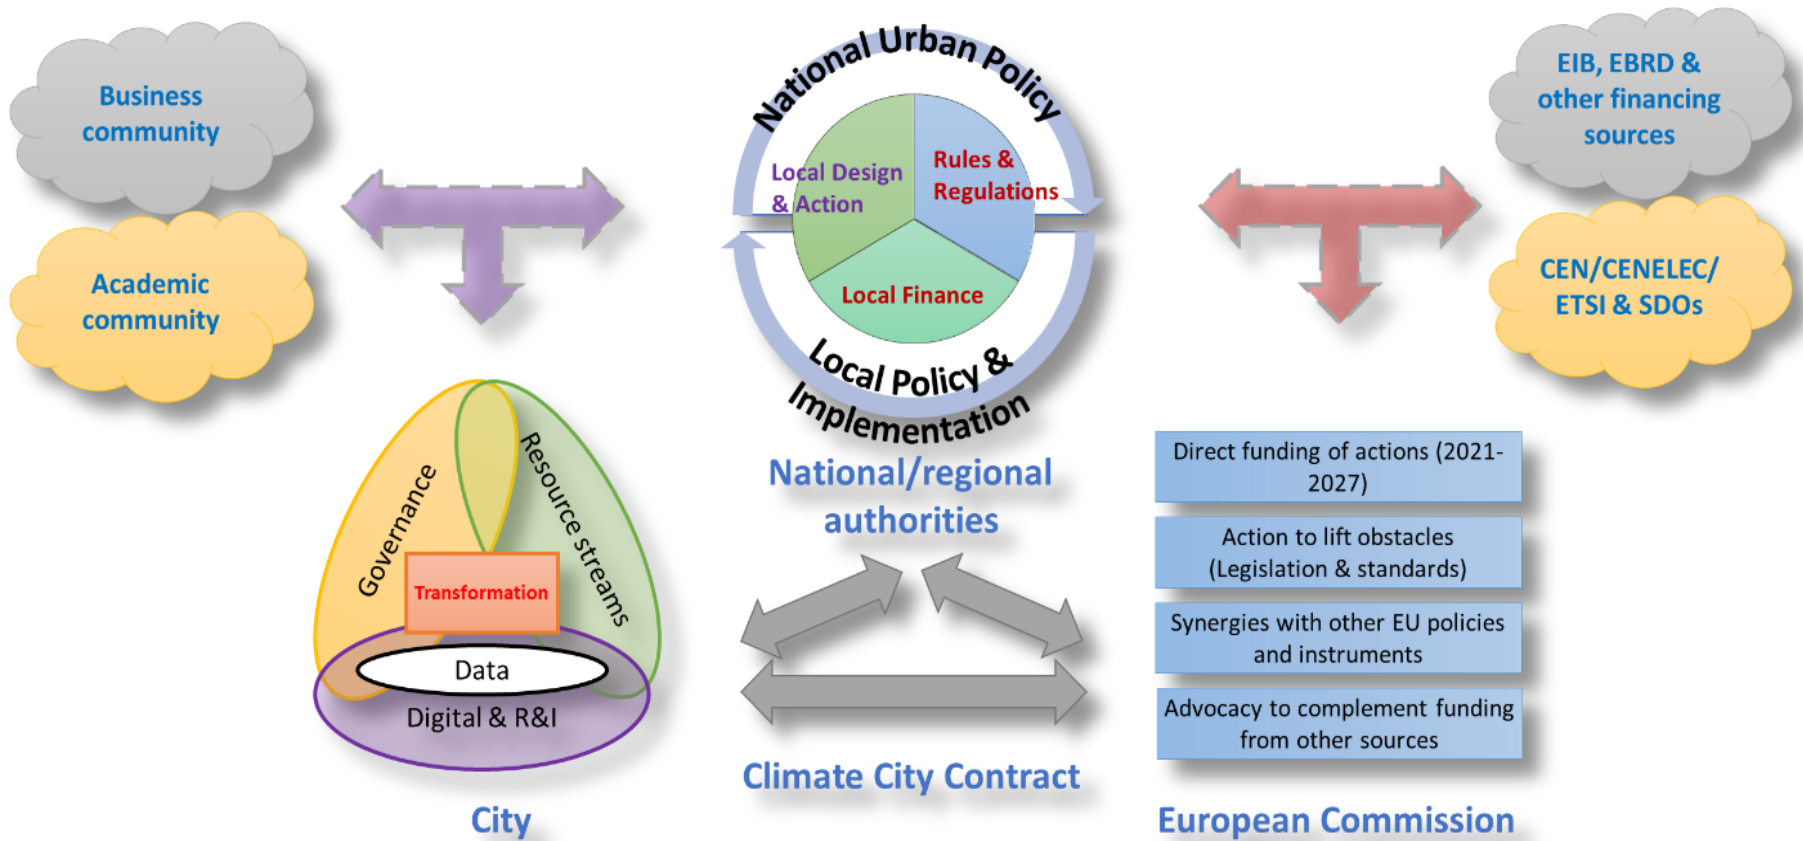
Business community

Academic community

National Urban Policy

Local Design & Action

Rules & Regulations

Local Finance

Local Policy & Implementation

EIB, EBRD & other financing sources

CEN/CENELEC/ ETSI & SDOs

Governance

Resource streams

Transformation

Data

Digital & R&I

City

National/regional authorities

Climate City Contract

Direct funding of actions (2021-2027)

Action to lift obstacles (Legislation & standards)

Synergies with other EU policies and instruments

Advocacy to complement funding from other sources

European Commission